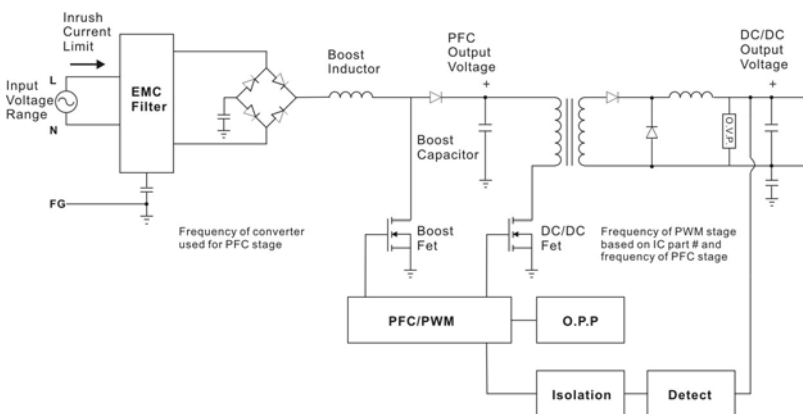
Inrush Current Limit

Input Voltage Range

L

N

EMC Filter

FG

Boost Inductor

PFC Output Voltage

+

Boost Capacitor

DC/DC Output Voltage

+

O.V.P.

Frequency of converter used for PFC stage

Boost Fet

DC/DC Fet

Frequency of PWM stage based on IC part # and frequency of PFC stage

PFC/PWM

O.P.P

Isolation

Detect